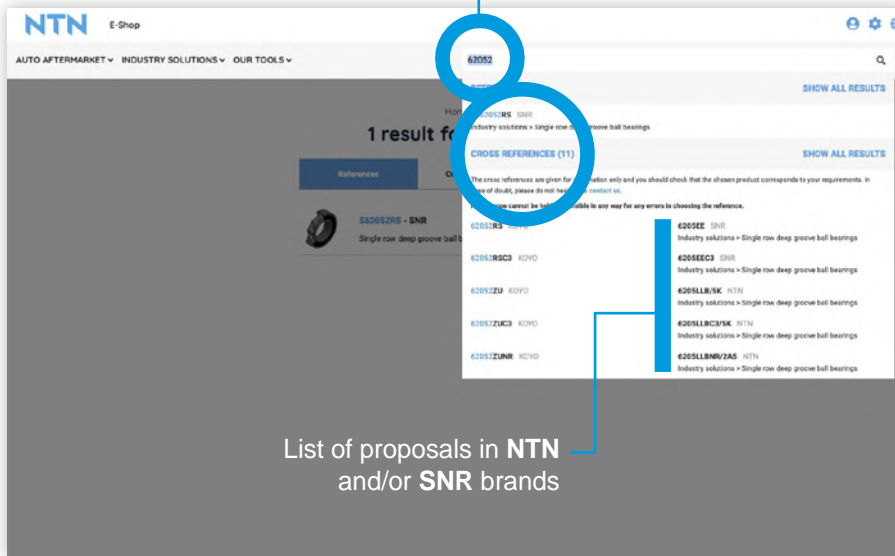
NTN E-Shop

AUTO AFTERMARKET ∨ INDUSTRY SOLUTIONS ∨ OUR TOOLS ∨

62052

SHOW ALL RESULTS

Hom

1 result fo

References

C

S62052RS - SNR
Single row deep groove ball b

62052RS SNR
Industry solutions > Single row d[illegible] groove ball bearings

CROSS REFERENCES (11)

SHOW ALL RESULTS

The cross references are given for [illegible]mation only and you should check that the chosen product corresponds to your requirements. In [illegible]se of doubt, please do not hes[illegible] contact us.

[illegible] cannot be held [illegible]able in any way for any errors in choosing the reference.

62052RS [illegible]

62052RSC3 KOYO

62052ZU KOYO

62052ZUC3 KOYO

62052ZUNR KOYO

6205EE SNR
Industry solutions > Single row deep groove ball bearings

6205EEC3 SNR
Industry solutions > Single row deep groove ball bearings

6205LLB/5K NTN
Industry solutions > Single row deep groove ball bearings

6205LLBC3/5K NTN
Industry solutions > Single row deep groove ball bearings

6205LLBNR/2AS NTN
Industry solutions > Single row deep groove ball bearings

List of proposals in NTN and/or SNR brands